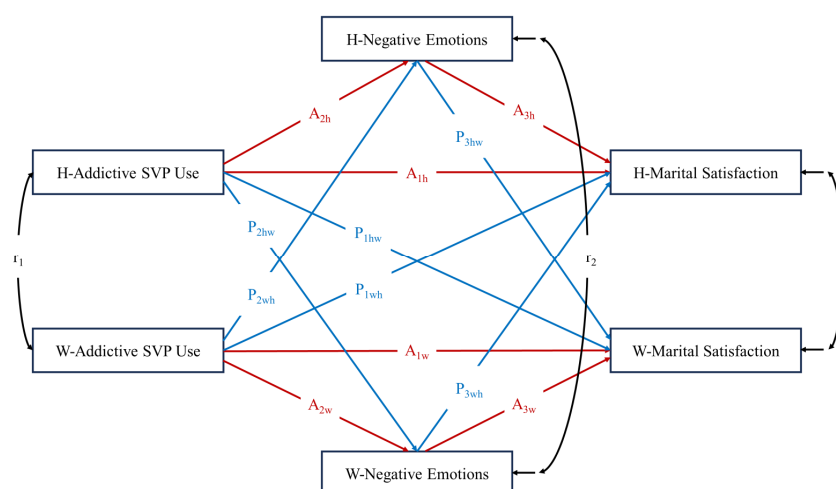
H-Negative Emotions

$A_{2h}$

$A_{3h}$

$P_{3hw}$

H-Addictive SVP Use

$A_{1h}$

H-Marital Satisfaction

$P_{2hw}$

$P_{1hw}$

$r_1$

$r_2$

$P_{2wh}$

$P_{1wh}$

W-Addictive SVP Use

$A_{1w}$

W-Marital Satisfaction

$P_{3wh}$

$A_{2w}$

$A_{3w}$

W-Negative Emotions